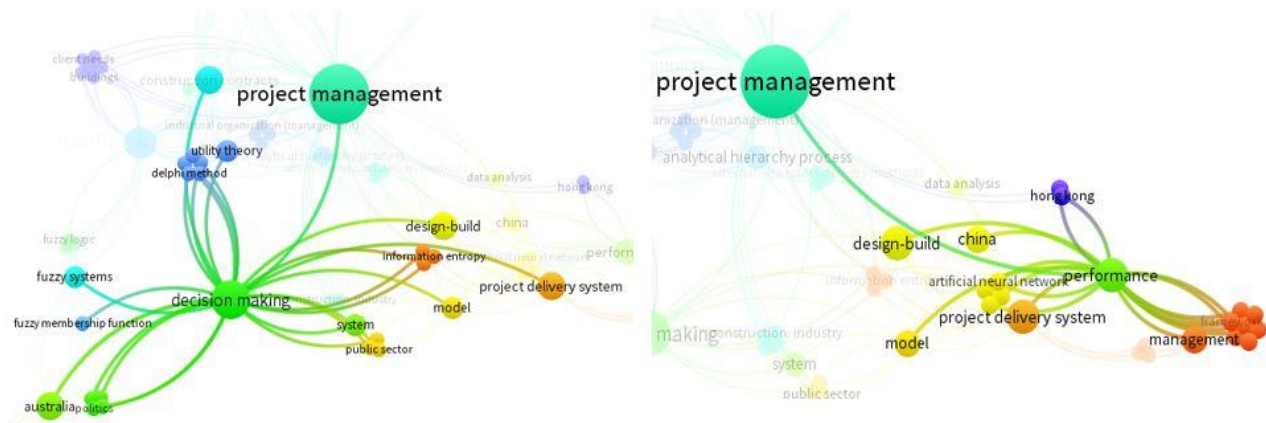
client needs
buildings
construction contracts
project management
industrial organization (management)
utility theory
analytical hierarchy process
delphi method
data analysis
hong kong
design-build
china
fuzzy logic
information entropy
artificial neural network
perform
fuzzy systems
decision making
construction industry
project delivery system
model
system
fuzzy membership function
public sector
australia
politics

project management
anization (management)
analytical hierarchy process
data analysis
hong kong
design-build
china
artificial neural network
performance
information entropy
project delivery system
framework
making
construction industry
model
management
system
public sector